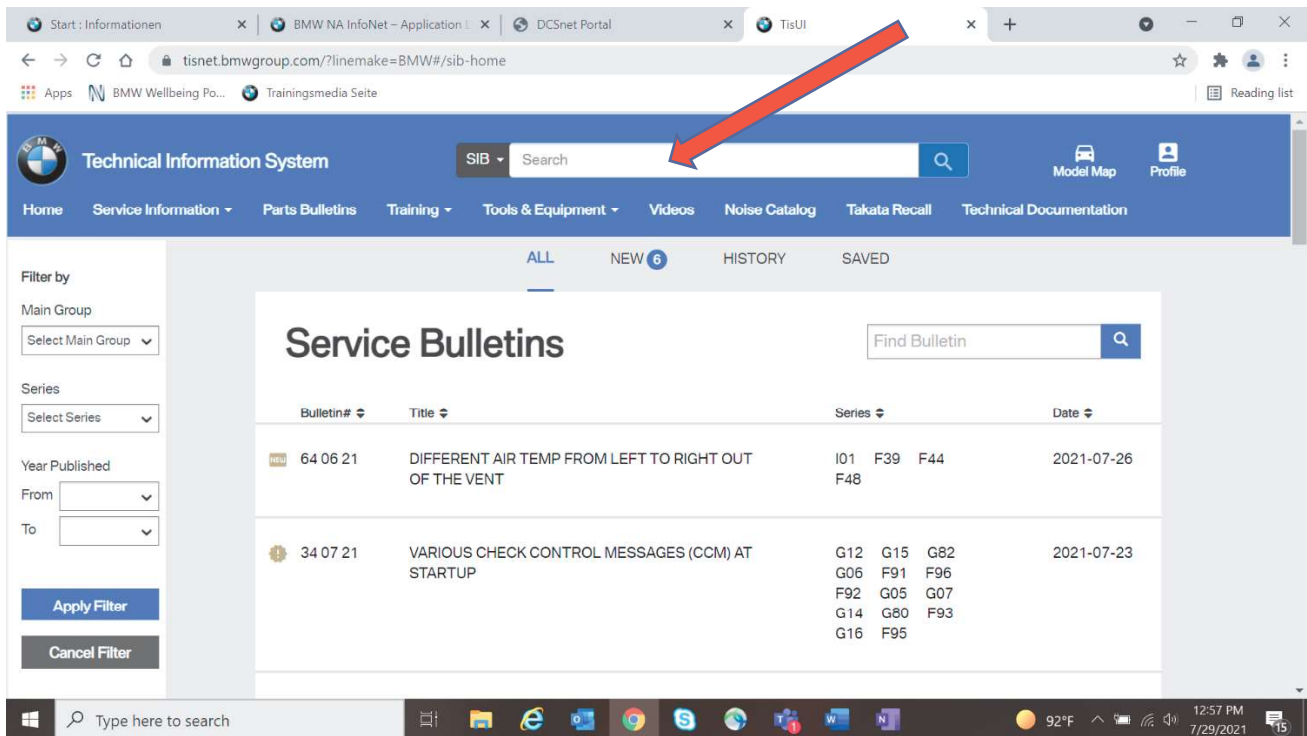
Start : Informationen ×
BMW NA InfoNet – Application L ×
DCSnet Portal ×
TisUI ×
+

tisnet.bmwgroup.com/?linemake=BMW#/sib-home

Apps BMW Wellbeing Po... Trainingsmedia Seite
Reading list

Technical Information System
SIB Search
Model Map
Profile

Home Service Information Parts Bulletins Training Tools & Equipment Videos Noise Catalog Takata Recall Technical Documentation

ALL NEW 6 HISTORY SAVED

Filter by
Main Group
Select Main Group
Series
Select Series
Year Published
From
To
Apply Filter
Cancel Filter

Service Bulletins
Find Bulletin

| Bulletin# | Title | Series | Date |
|---|---|---|---|
| NEW 64 06 21 | DIFFERENT AIR TEMP FROM LEFT TO RIGHT OUT OF THE VENT | I01 F39 F44 F48 | 2021-07-26 |
| 34 07 21 | VARIOUS CHECK CONTROL MESSAGES (CCM) AT STARTUP | G12 G15 G82 G06 F91 F96 F92 G05 G07 G14 G80 F93 G16 F95 | 2021-07-23 |

Type here to search
92°F
12:57 PM
7/29/2021
15